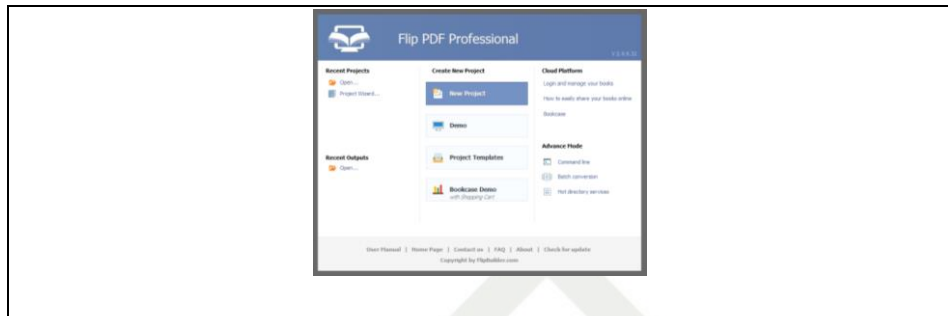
Flip PDF Professional

V 2.4.9.32

Recent Projects

Open...

Project Wizard...

Recent Outputs

Open...

Create New Project

New Project

Demo

Project Templates

Bookcase Demo
with Shopping Cart

Cloud Platform

Login and manage your books

How to easily share your books online

Bookcase

Advance Mode

Command line

Batch conversion

Hot directory services

User Manual | Home Page | Contact us | FAQ | About | Check for update

Copyright by FlipBuilder.com